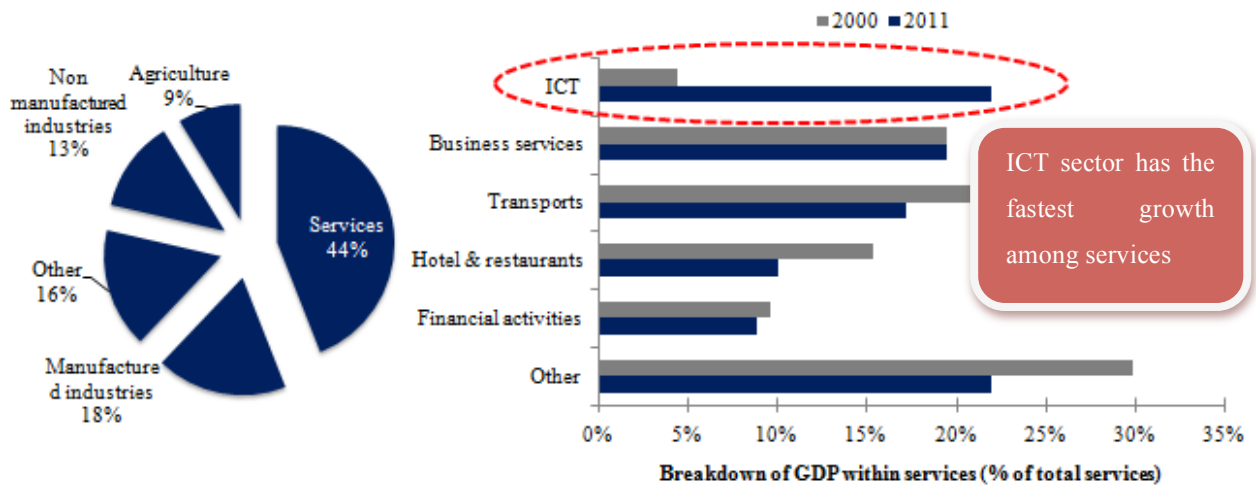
Non manufactured industries 13%

Agriculture 9%

Services 44%

Other 16%

Manufactured industries 18%

2000 2011

ICT

Business services

Transports

Hotel & restaurants

Financial activities

Other

0% 5% 10% 15% 20% 25% 30% 35%

Breakdown of GDP within services (% of total services)

ICT sector has the fastest growth among services